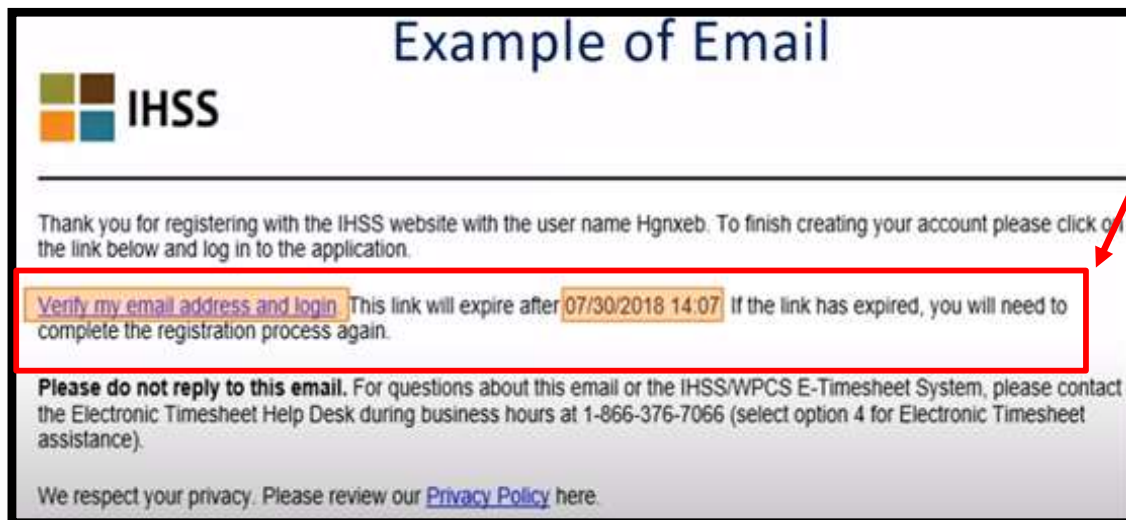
Example of Email

IHSS

Thank you for registering with the IHSS website with the user name Hgnxeb. To finish creating your account please click o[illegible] the link below and log in to the application.

Verify my email address and login This link will expire after 07/30/2018 14:07 If the link has expired, you will need to complete the registration process again.

**Please do not reply to this email.** For questions about this email or the IHSS/WPCS E-Timesheet System, please contact the Electronic Timesheet Help Desk during business hours at 1-866-376-7066 (select option 4 for Electronic Timesheet assistance).

We respect your privacy. Please review our Privacy Policy here.